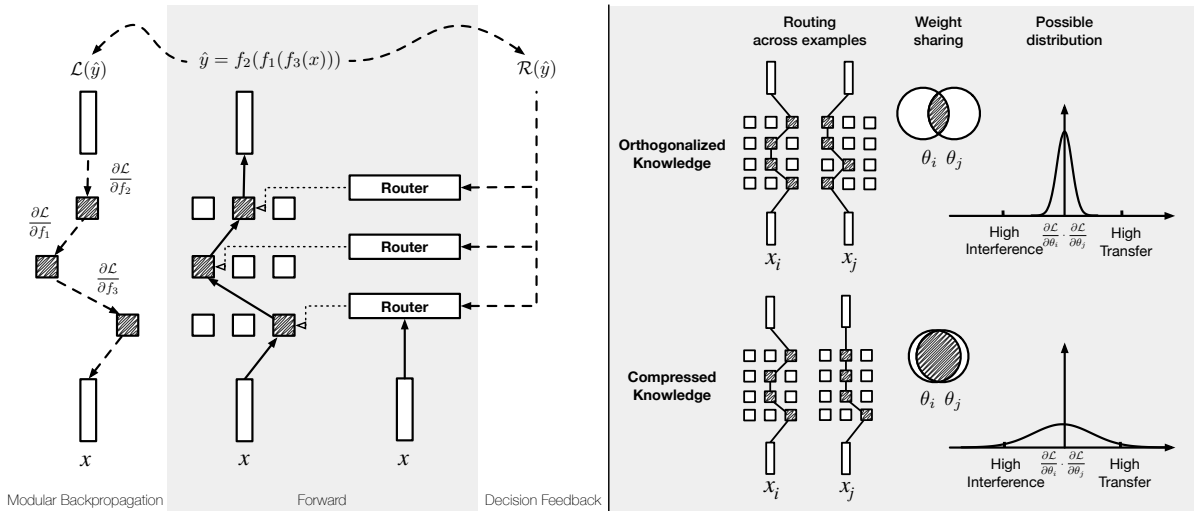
$\mathcal{L}(\hat{y})$

$\hat{y} = f_2(f_1(f_3(x)))$

$\mathcal{R}(\hat{y})$

$\frac{\partial \mathcal{L}}{\partial f_2}$

$\frac{\partial \mathcal{L}}{\partial f_1}$

$\frac{\partial \mathcal{L}}{\partial f_3}$

Router

Router

Router

$x$

$x$

$x$

Modular Backpropagation

Forward

Decision Feedback

Routing across examples

Weight sharing

Possible distribution

Orthogonalized Knowledge

$\theta_i$ $\theta_j$

High Interference

$\frac{\partial \mathcal{L}}{\partial \theta_i} \cdot \frac{\partial \mathcal{L}}{\partial \theta_j}$

High Transfer

$x_i$

$x_j$

Compressed Knowledge

$\theta_i$ $\theta_j$

High Interference

$\frac{\partial \mathcal{L}}{\partial \theta_i} \cdot \frac{\partial \mathcal{L}}{\partial \theta_j}$

High Transfer

$x_i$

$x_j$